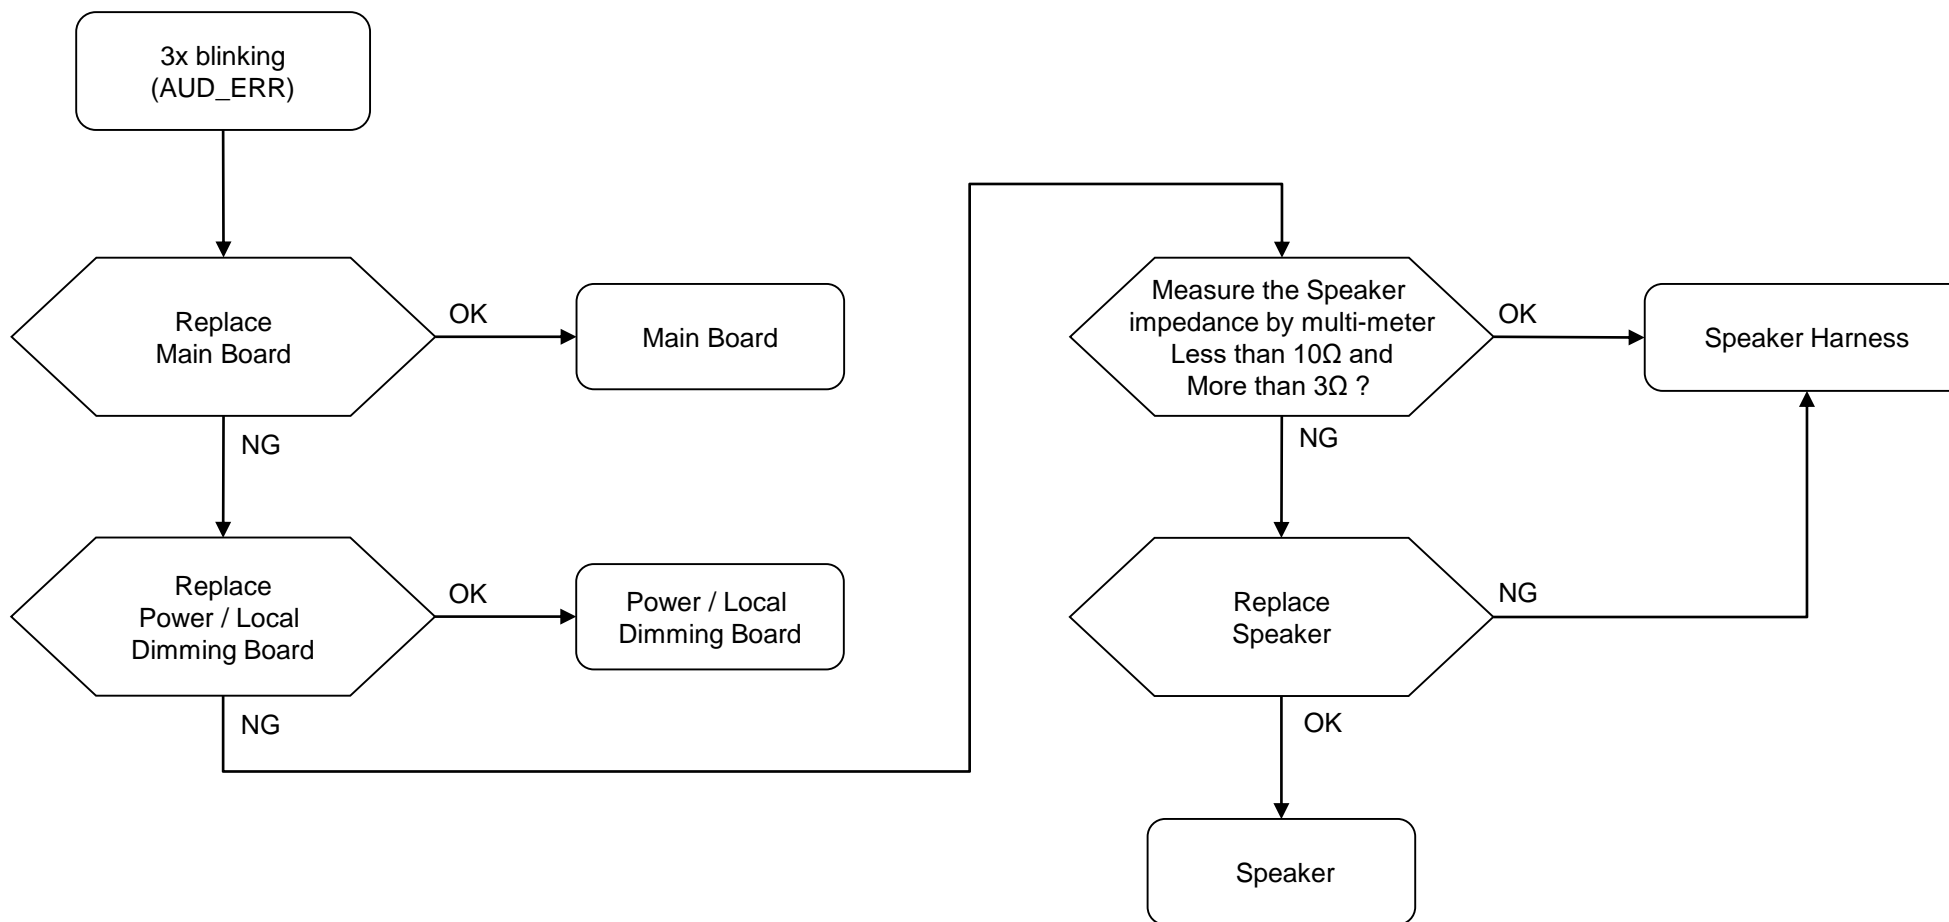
3x blinking
(AUD_ERR)

Replace
Main Board

OK

Main Board

NG

Replace
Power / Local
Dimming Board

OK

Power / Local
Dimming Board

NG

Measure the Speaker impedance by multi-meter
Less than 10Ω and
More than 3Ω ?

OK

Speaker Harness

NG

Replace
Speaker

NG

OK

Speaker